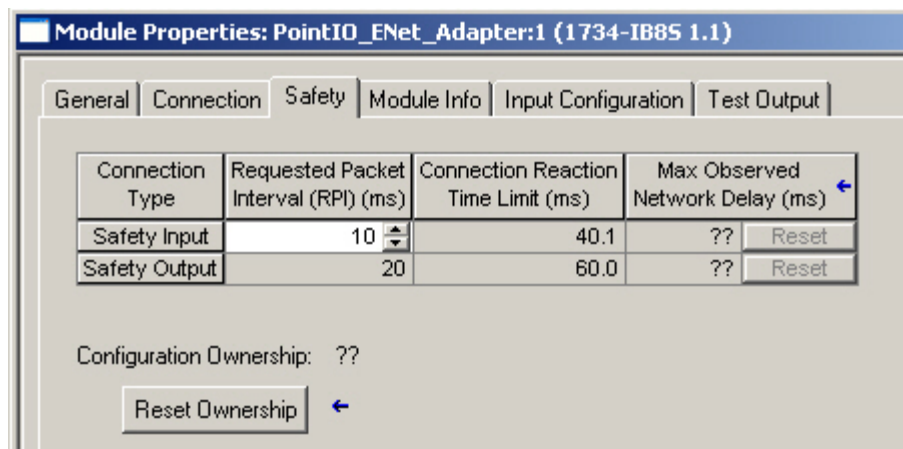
Module Properties: PointIO_ENet_Adapter:1 (1734-IB8S 1.1)

General | Connection | Safety | Module Info | Input Configuration | Test Output

| Connection Type | Requested Packet Interval (RPI) (ms) | Connection Reaction Time Limit (ms) | Max Observed Network Delay (ms) | |
|---|---|---|---|---|
| Safety Input | 10 | 40.1 | ?? | Reset |
| Safety Output | 20 | 60.0 | ?? | Reset |

Configuration Ownership: ??

Reset Ownership